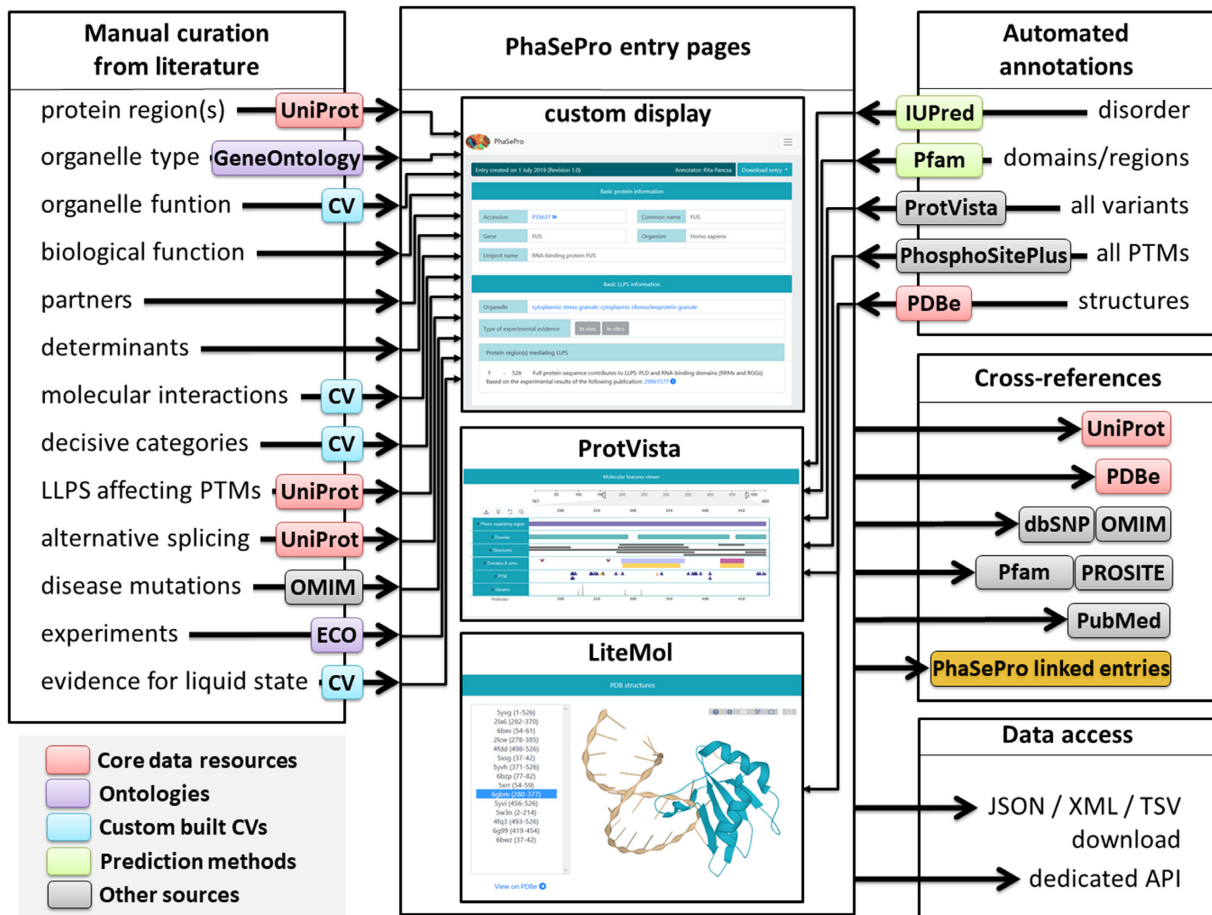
Manual curation from literature

protein region(s) UniProt
organelle type GeneOntology
organelle funtion CV
biological function
partners
determinants
molecular interactions CV
decisive categories CV
LLPS affecting PTMs UniProt
alternative splicing UniProt
disease mutations OMIM
experiments ECO
evidence for liquid state CV

Core data resources
Ontologies
Custom built CVs
Prediction methods
Other sources

PhaSePro entry pages

custom display

PhaSePro
Entry created on 1 July 2019 (Revision 1.0) Annotator: Rita Pancsa Download entry
Basic protein information
Accession P35637 Common name FUS
Gene FUS Organism Homo sapiens
Uniprot name RNA-binding protein FUS
Basic LLPS information
Organelle cytoplasmic stress granule; cytoplasmic ribonucleoprotein granule
Type of experimental evidence In vivo In vitro
Protein region(s) mediating LLPS
1 - 526 Full protein sequence contributes to LLPS: PLD and RNA-binding domains (RRMs and RGGs)
Based on the experimental results of the following publication: 29961577

ProtVista
Molecular features viewer

LiteMol
PDB structures
5yvg (1-526)
2la6 (282-370)
6bxv (54-61)
2lcw (278-385)
4fdd (498-526)
5xsg (37-42)
5yvh (371-526)
6bzp (77-82)
5xrr (54-59)
6gbm (280-377)
5yvi (456-526)
5w3n (2-214)
4fq3 (493-526)
6g99 (419-454)
6bwz (37-42)
View on PDBe

Automated annotations
IUPred disorder
Pfam domains/regions
ProtVista all variants
PhosphoSitePlus all PTMs
PDBe structures

Cross-references
UniProt
PDBe
dbSNP OMIM
Pfam PROSITE
PubMed
PhaSePro linked entries

Data access
JSON / XML / TSV download
dedicated API